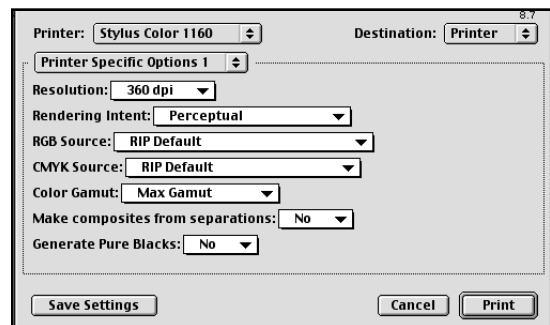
8.7

Printer: Stylus Color 1160

Destination: Printer

Printer Specific Options 1

Resolution: 360 dpi

Rendering Intent: Perceptual

RGB Source: RIP Default

CMYK Source: RIP Default

Color Gamut: Max Gamut

Make composites from separations: No

Generate Pure Blacks: No

Save Settings

Cancel

Print